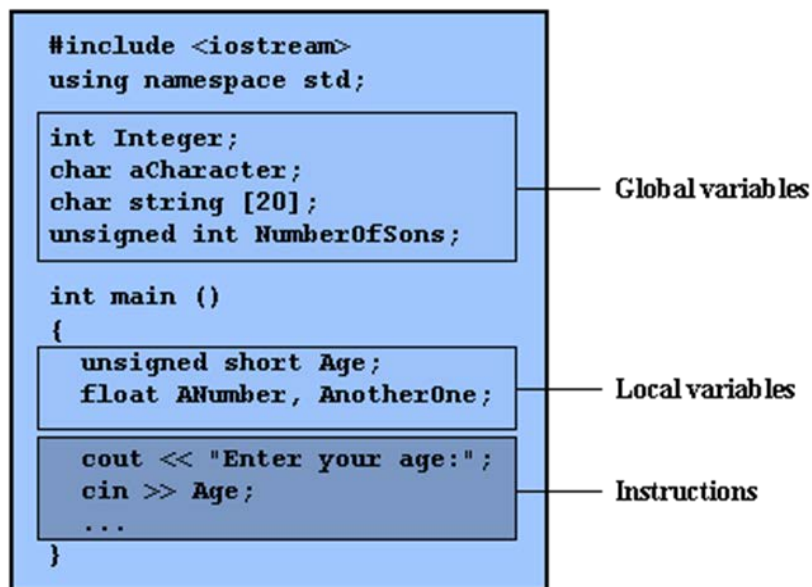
#include <iostream>
using namespace std;

int Integer;
char aCharacter;
char string [20];
unsigned int NumberOfSons;

Global variables

int main ()
{

unsigned short Age;
float ANumber, AnotherOne;

Local variables

cout << "Enter your age:";
cin >> Age;
...

Instructions

}